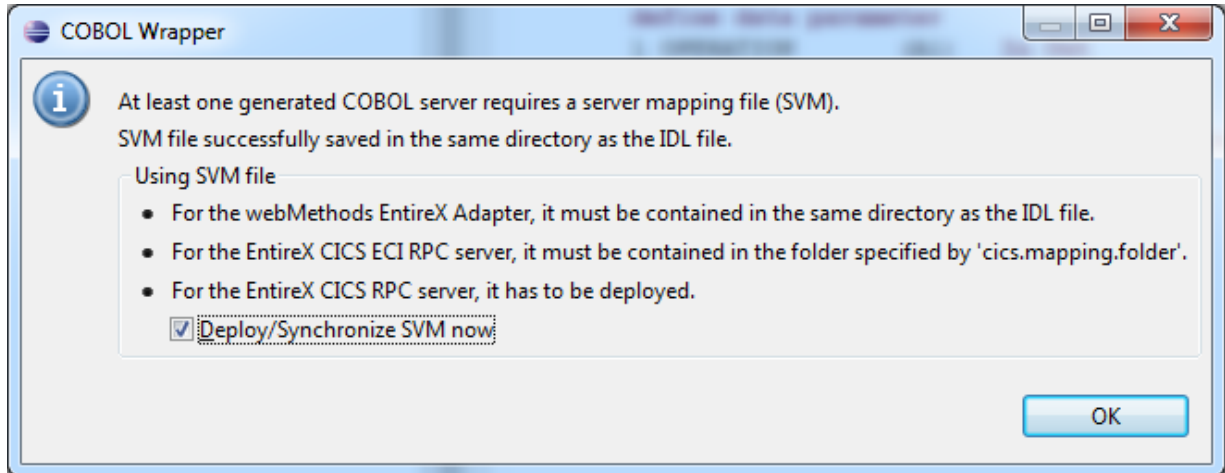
COBOL Wrapper

At least one generated COBOL server requires a server mapping file (SVM).
SVM file successfully saved in the same directory as the IDL file.

Using SVM file

- For the webMethods EntireX Adapter, it must be contained in the same directory as the IDL file.
- For the EntireX CICS ECI RPC server, it must be contained in the folder specified by 'cics.mapping.folder'.
- For the EntireX CICS RPC server, it has to be deployed.

☑ Deploy/Synchronize SVM now

OK